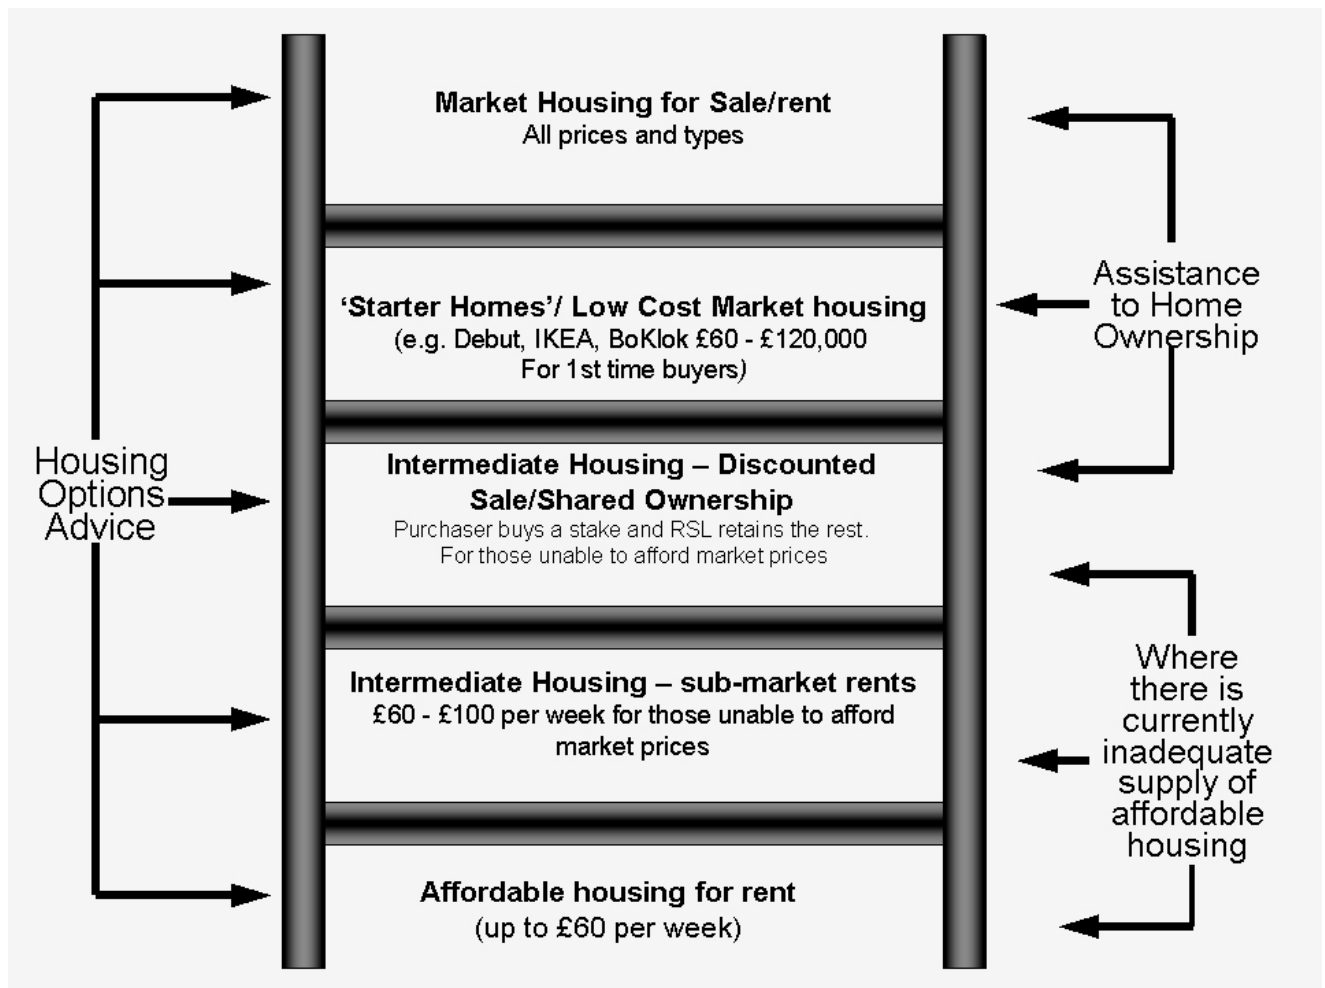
Market Housing for Sale/rent
All prices and types

'Starter Homes'/ Low Cost Market housing
(e.g. Debut, IKEA, BoKlok £60 - £120,000
For 1st time buyers)

Intermediate Housing – Discounted Sale/Shared Ownership
Purchaser buys a stake and RSL retains the rest.
For those unable to afford market prices

Intermediate Housing – sub-market rents
£60 - £100 per week for those unable to afford market prices

Affordable housing for rent
(up to £60 per week)

Housing Options Advice

Assistance to Home Ownership

Where there is currently inadequate supply of affordable housing